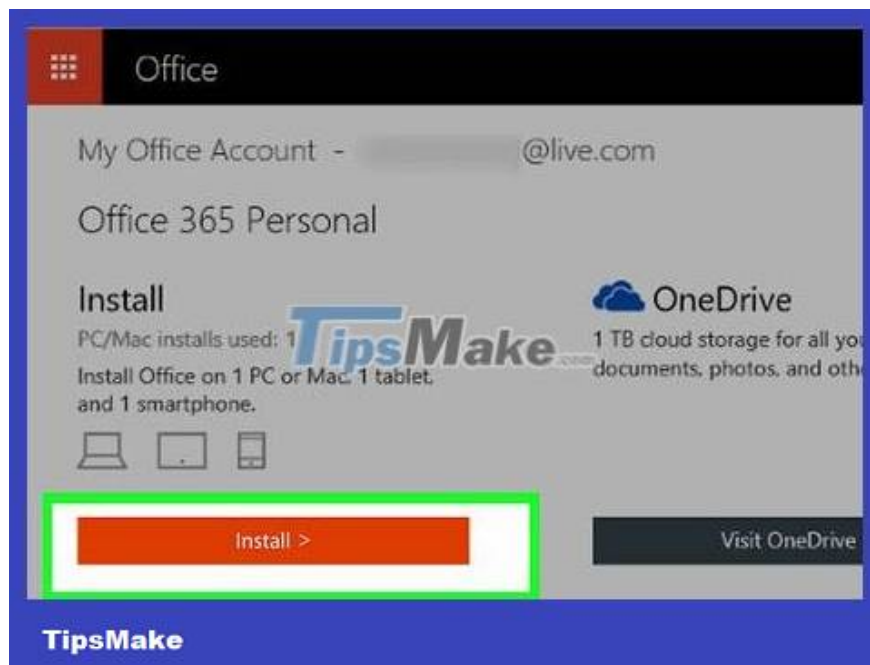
Office

My Office Account - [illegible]@live.com

Office 365 Personal

Install

PC/Mac installs used: 1

Install Office on 1 PC or Mac, 1 tablet, and 1 smartphone.

Install >

OneDrive

1 TB cloud storage for all yo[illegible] documents, photos, and oth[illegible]

Visit OneDrive

TipsMake.com

TipsMake